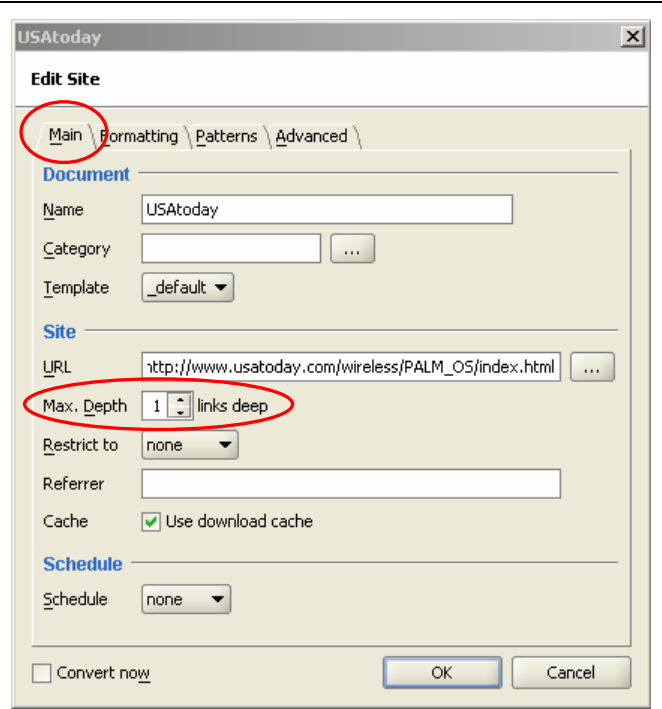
USAtoday
Edit Site
Main
Formatting
Patterns
Advanced
Document
Name USAtoday
Category ...
Template _default
Site
URL nttp://www.usatoday.com/wireless/PALM_OS/index.html ...
Max. Depth 1 links deep
Restrict to none
Referrer
Cache Use download cache
Schedule
Schedule none
Convert now
OK
Cancel